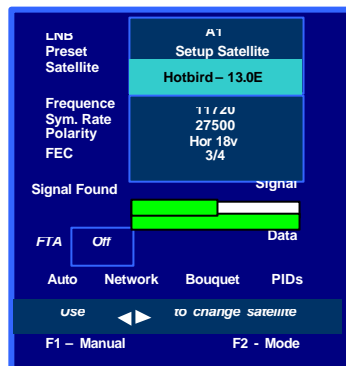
LNB
Preset
Satellite

A1
Setup Satellite
Hotbird – 13.0E

Frequence
Sym. Rate
Polarity
FEC

11720
27500
Hor 18v
3/4

Signal Found

Signal

FTA Off

Data

Auto Network Bouquet PIDs

Use ◀▶ to change satellite

F1 – Manual F2 - Mode